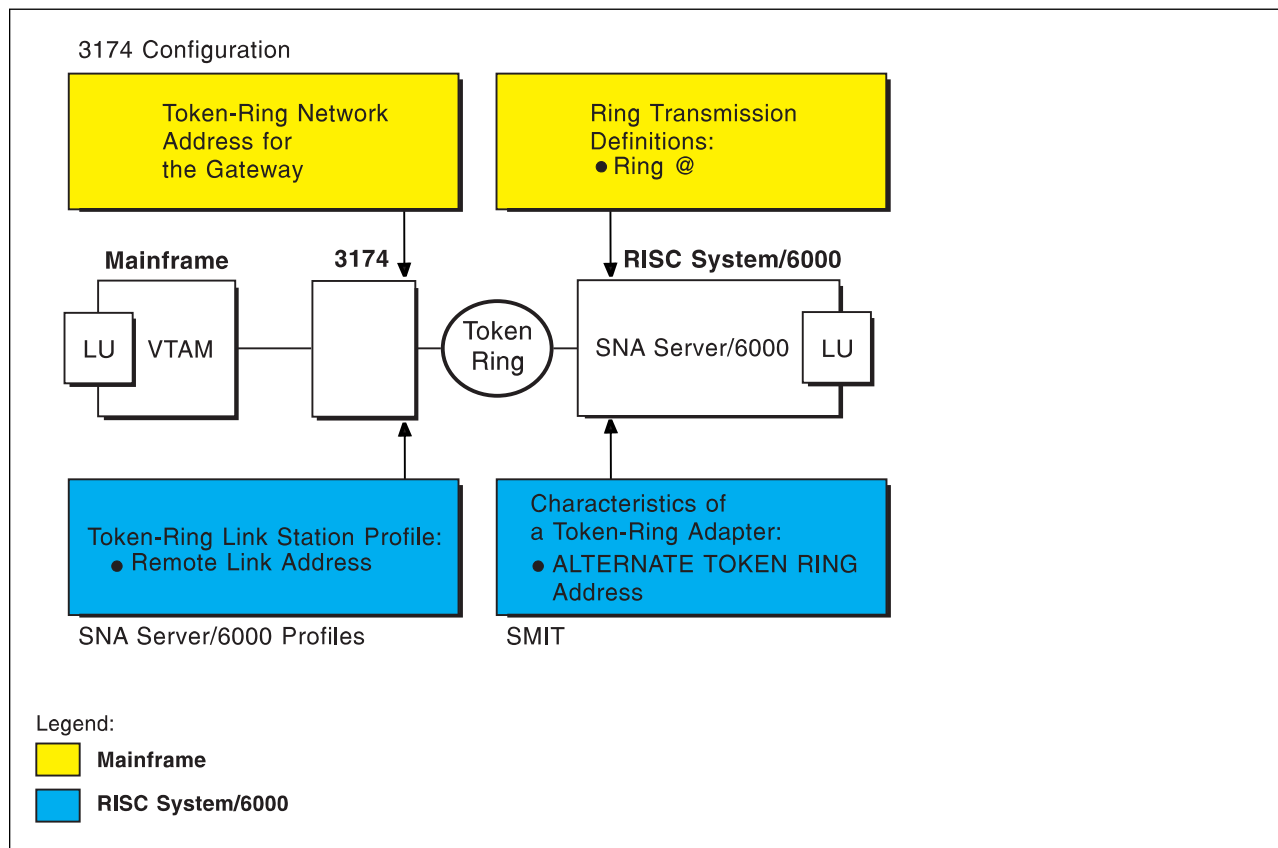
3174 Configuration

Token-Ring Network Address for the Gateway

Ring Transmission Definitions:
● Ring @

Mainframe

3174

RISC System/6000

LU

VTAM

Token Ring

SNA Server/6000

LU

Token-Ring Link Station Profile:
● Remote Link Address

Characteristics of a Token-Ring Adapter:
● ALTERNATE TOKEN RING Address

SNA Server/6000 Profiles

SMIT

Legend:

Mainframe

RISC System/6000